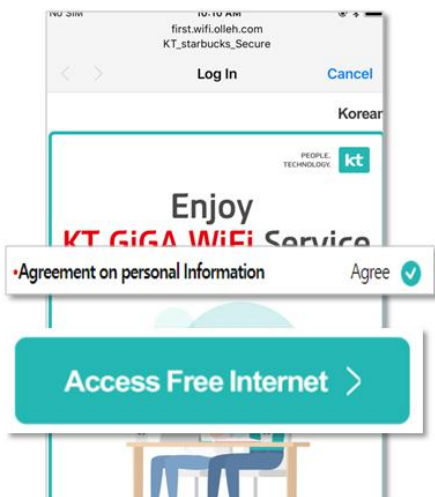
NO SIM 10:10 AM

first.wifi.olleh.com
KT_starbucks_Secure

Log In

Cancel

Korear

PEOPLE. TECHNOLOGY. kt

Enjoy

KT GiGA WiFi Service

•Agreement on personal Information

Agree

Access Free Internet >